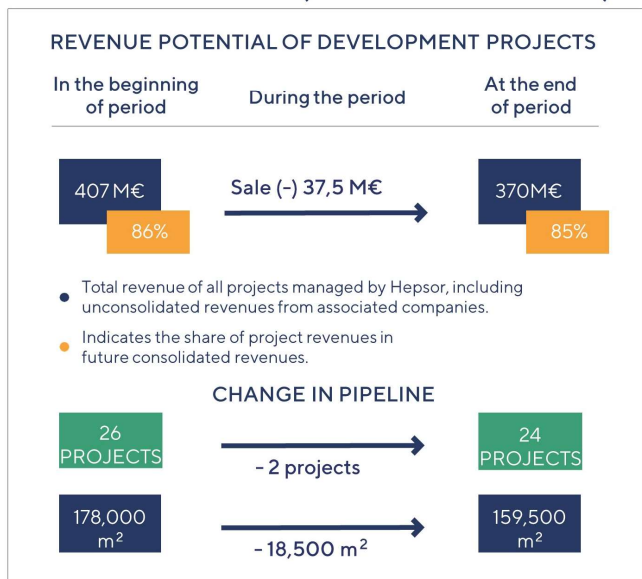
REVENUE POTENTIAL OF DEVELOPMENT PROJECTS

In the beginning of period

During the period

At the end of period

407 M€

86%

Sale (-) 37,5 M€

370M€

85%

Total revenue of all projects managed by Hepsor, including unconsolidated revenues from associated companies.

Indicates the share of project revenues in future consolidated revenues.

CHANGE IN PIPELINE

26 PROJECTS

- 2 projects

24 PROJECTS

178,000 $m^2$

- 18,500 $m^2$

159,500 $m^2$